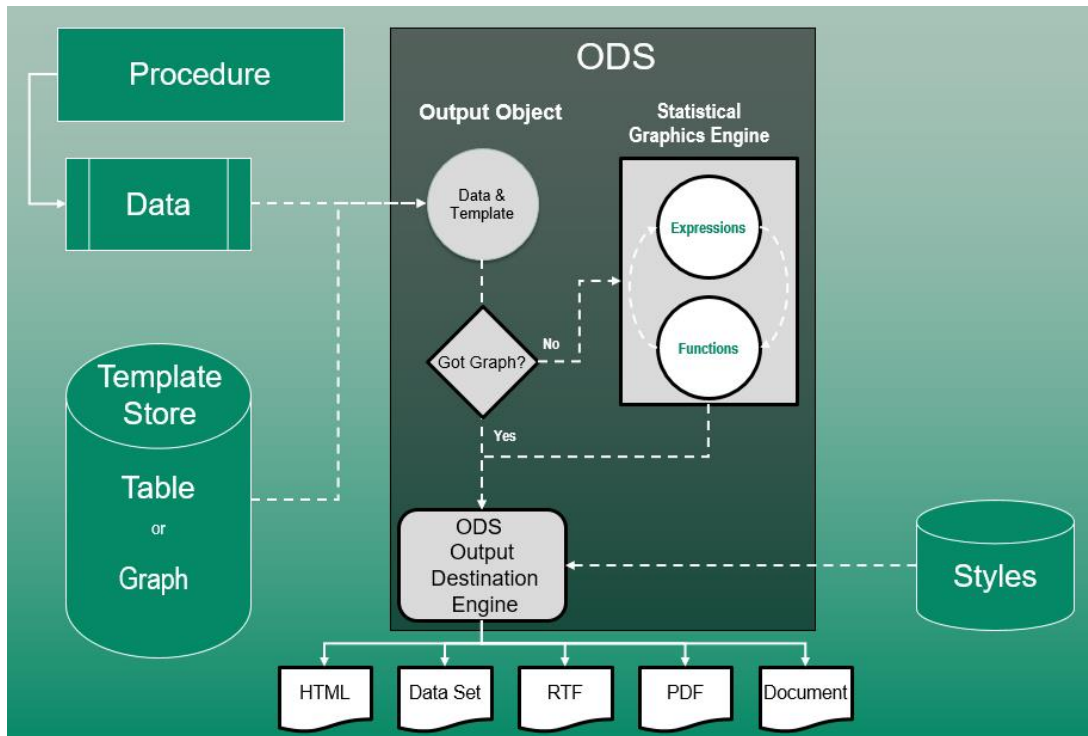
Procedure

Data

ODS

Output Object

Statistical Graphics Engine

Data & Template

Expressions

Functions

Got Graph?

No

Yes

Template Store

Table

or

Graph

ODS Output Destination Engine

Styles

HTML

Data Set

RTF

PDF

Document